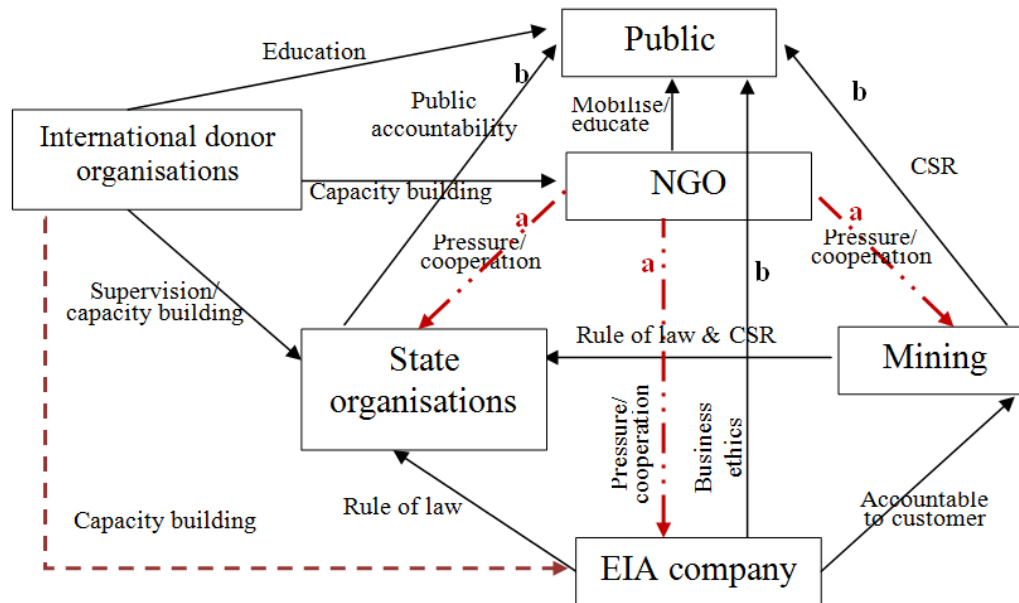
Public

Education

b

Public accountability

Mobilise/ educate

b

International donor organisations

NGO

CSR

Capacity building

a

a

Pressure/ cooperation

a

Pressure/ cooperation

b

Supervision/ capacity building

Rule of law & CSR

State organisations

Mining

Pressure/ cooperation

Business ethics

Rule of law

Accountable to customer

Capacity building

EIA company